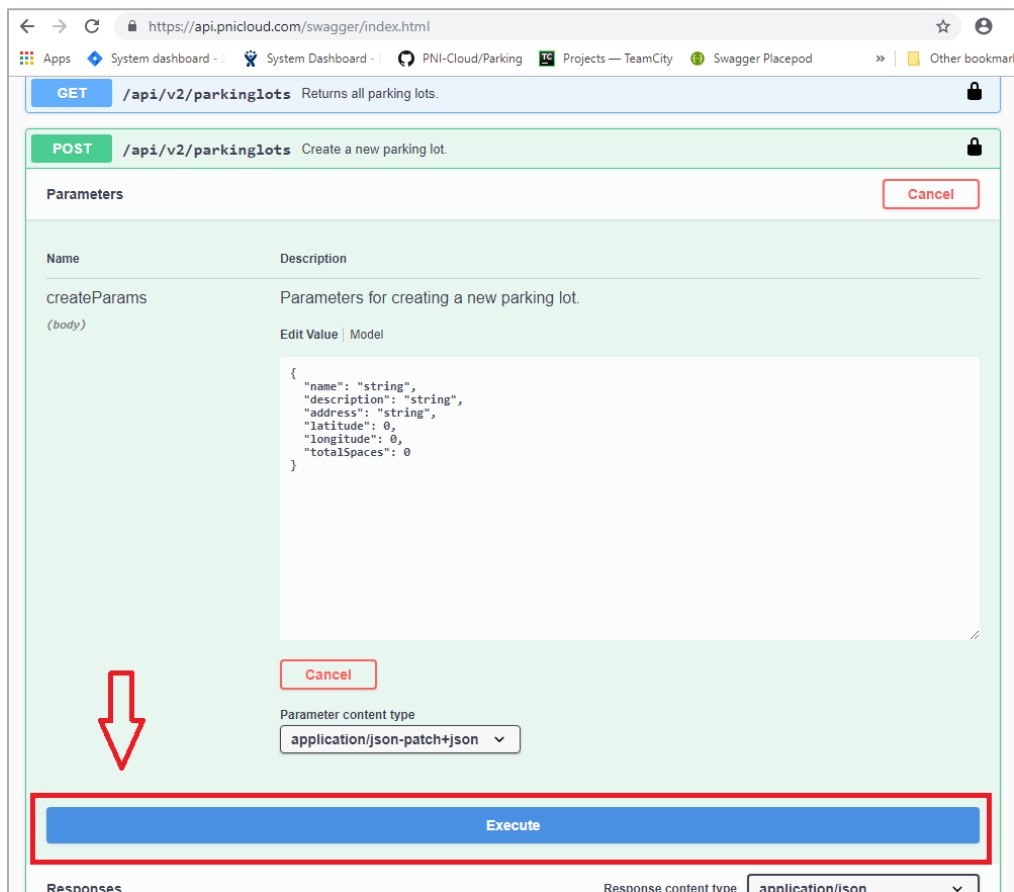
https://api.pnicloud.com/swagger/index.html

Apps System dashboard - System Dashboard - PNI-Cloud/Parking Projects — TeamCity Swagger Placepod » Other bookmar

GET /api/v2/parkinglots Returns all parking lots.

POST /api/v2/parkinglots Create a new parking lot.

Parameters

Cancel

| Name | Description |
|---|---|
| createParams (body) | Parameters for creating a new parking lot. |

Edit Value | Model

{
"name": "string",
"description": "string",
"address": "string",
"latitude": 0,
"longitude": 0,
"totalSpaces": 0
}

Cancel

Parameter content type

application/json-patch+json

Execute

Responses

Response content type application/json